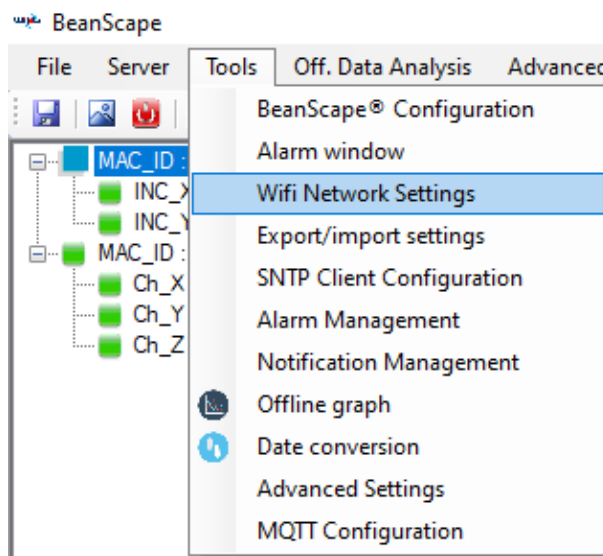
BeanScape

File Server Tools Off. Data Analysis Advance

MAC_ID :
INC_X
INC_Y
MAC_ID :
Ch_X
Ch_Y
Ch_Z

BeanScape® Configuration
Alarm window
Wifi Network Settings
Export/import settings
SNTP Client Configuration
Alarm Management
Notification Management
Offline graph
Date conversion
Advanced Settings
MQTT Configuration